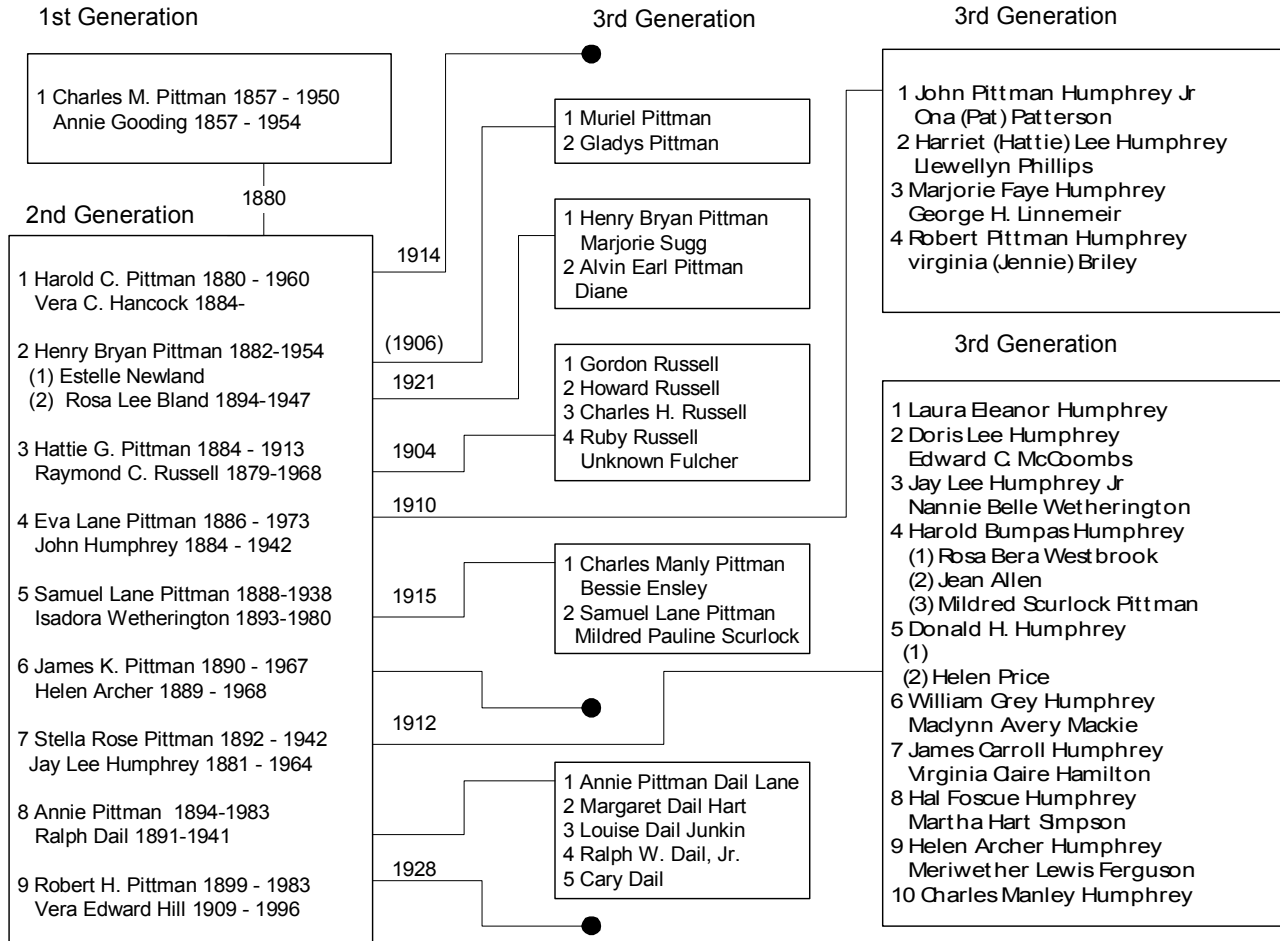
1st Generation

1 Charles M. Pittman 1857 - 1950
Annie Gooding 1857 - 1954

1880

2nd Generation

1 Harold C. Pittman 1880 - 1960
Vera C. Hancock 1884-

2 Henry Bryan Pittman 1882-1954
(1) Estelle Newland
(2) Rosa Lee Bland 1894-1947

3 Hattie G. Pittman 1884 - 1913
Raymond C. Russell 1879-1968

4 Eva Lane Pittman 1886 - 1973
John Humphrey 1884 - 1942

5 Samuel Lane Pittman 1888-1938
Isadora Wetherington 1893-1980

6 James K. Pittman 1890 - 1967
Helen Archer 1889 - 1968

7 Stella Rose Pittman 1892 - 1942
Jay Lee Humphrey 1881 - 1964

8 Annie Pittman 1894-1983
Ralph Dail 1891-1941

9 Robert H. Pittman 1899 - 1983
Vera Edward Hill 1909 - 1996

1914

(1906)

1921

1904

1910

1915

1912

1928

3rd Generation

1 Muriel Pittman
2 Gladys Pittman

1 Henry Bryan Pittman
Marjorie Sugg
2 Alvin Earl Pittman
Diane

1 Gordon Russell
2 Howard Russell
3 Charles H. Russell
4 Ruby Russell
Unknown Fulcher

1 Charles Manly Pittman
Bessie Ensley
2 Samuel Lane Pittman
Mildred Pauline Scurlock

1 Annie Pittman Dail Lane
2 Margaret Dail Hart
3 Louise Dail Junkin
4 Ralph W. Dail, Jr.
5 Cary Dail

3rd Generation

1 John Pittman Humphrey Jr
Ona (Pat) Patterson
2 Harriet (Hattie) Lee Humphrey
Llewellyn Phillips
3 Marjorie Faye Humphrey
George H. Linnemeir
4 Robert Pittman Humphrey
virginia (Jennie) Briley

3rd Generation

1 Laura Eleanor Humphrey
2 Doris Lee Humphrey
Edward C. McCoombs
3 Jay Lee Humphrey Jr
Nannie Belle Wetherington
4 Harold Bumpas Humphrey
(1) Rosa Bera Westbrook
(2) Jean Allen
(3) Mildred Scurlock Pittman
5 Donald H. Humphrey
(1)
(2) Helen Price
6 William Grey Humphrey
Maclynn Avery Mackie
7 James Carroll Humphrey
Virginia Claire Hamilton
8 Hal Foscue Humphrey
Martha Hart Simpson
9 Helen Archer Humphrey
Meriwether Lewis Ferguson
10 Charles Manley Humphrey